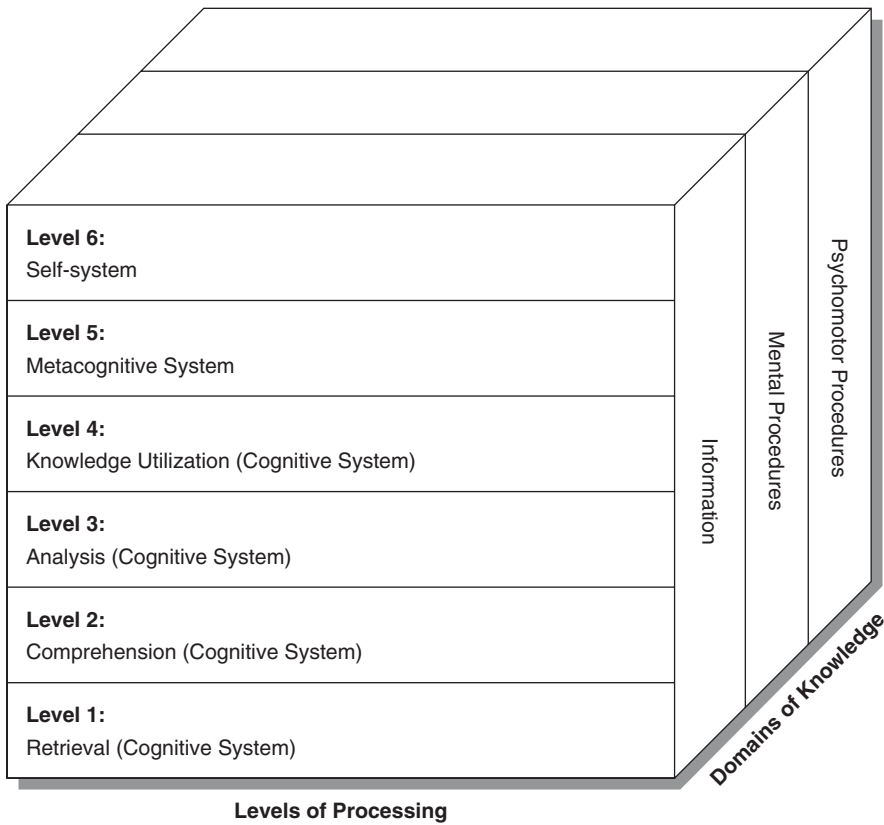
Level 6:
Self-system

Level 5:
Metacognitive System

Level 4:
Knowledge Utilization (Cognitive System)

Level 3:
Analysis (Cognitive System)

Level 2:
Comprehension (Cognitive System)

Level 1:
Retrieval (Cognitive System)

Information

Mental Procedures

Psychomotor Procedures

Domains of Knowledge

Levels of Processing